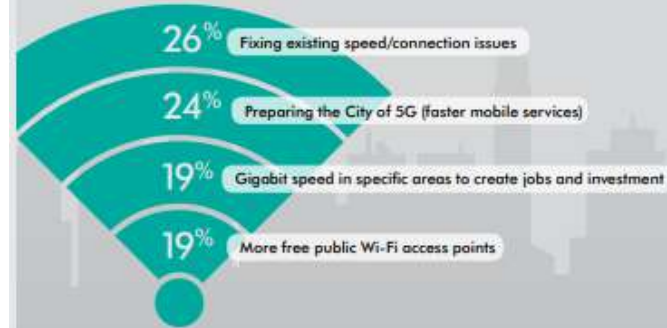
26% Fixing existing speed/connection issues

24% Preparing the City of 5G (faster mobile services)

19% Gigabit speed in specific areas to create jobs and investment

19% More free public Wi-Fi access points